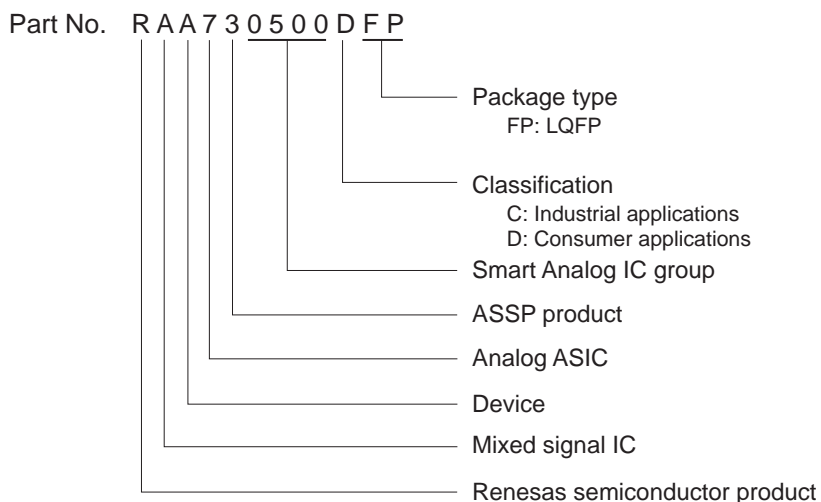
Part No. R A A 7 3 0 5 0 0 D F P

Package type
FP: LQFP

Classification
C: Industrial applications
D: Consumer applications

Smart Analog IC group

ASSP product

Analog ASIC

Device

Mixed signal IC

Renesas semiconductor product